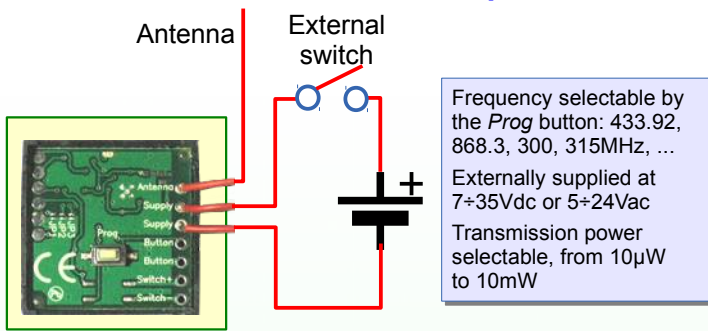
Antenna

External switch

+

Antenna
Supply
Supply
Prog
Button
Button
Switch+
Switch-
CE

Frequency selectable by the *Prog* button: 433.92, 868.3, 300, 315MHz, ...

Externally supplied at 7÷35Vdc or 5÷24Vac

Transmission power selectable, from 10μW to 10mW